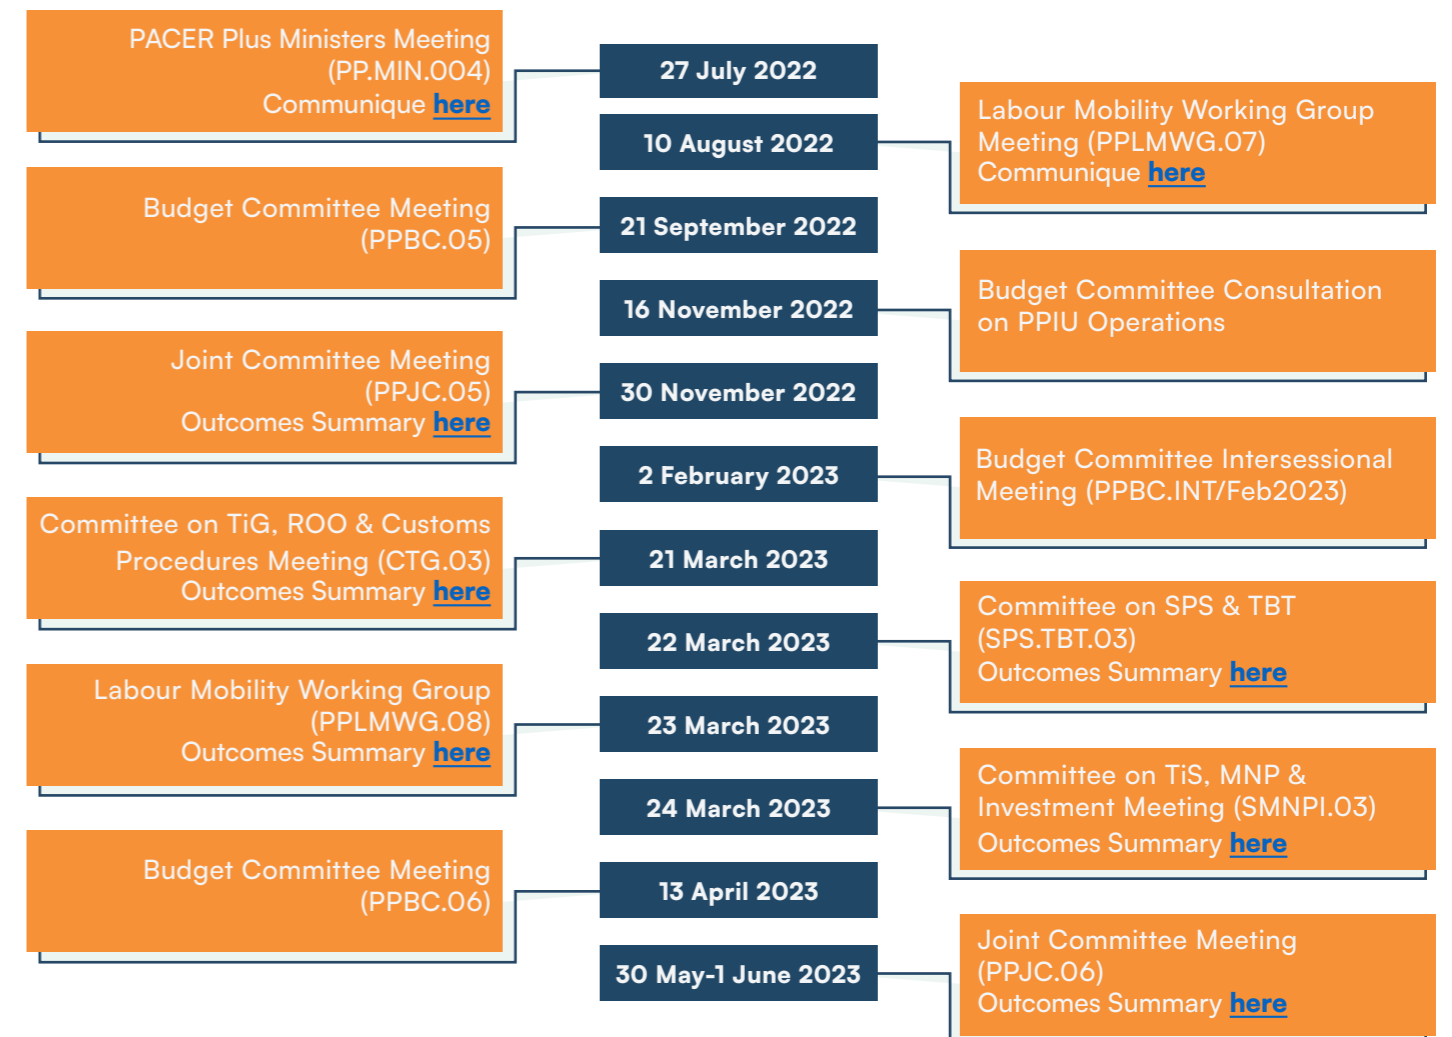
PACER Plus Ministers Meeting (PP.MIN.004) Communique here

27 July 2022

10 August 2022

Labour Mobility Working Group Meeting (PPLMWG.07) Communique here

Budget Committee Meeting (PPBC.05)

21 September 2022

16 November 2022

Budget Committee Consultation on PPIU Operations

Joint Committee Meeting (PPJC.05) Outcomes Summary here

30 November 2022

2 February 2023

Budget Committee Intersessional Meeting (PPBC.INT/Feb2023)

Committee on TiG, ROO & Customs Procedures Meeting (CTG.03) Outcomes Summary here

21 March 2023

22 March 2023

Committee on SPS & TBT (SPS.TBT.03) Outcomes Summary here

Labour Mobility Working Group (PPLMWG.08) Outcomes Summary here

23 March 2023

24 March 2023

Committee on TiS, MNP & Investment Meeting (SMNPI.03) Outcomes Summary here

Budget Committee Meeting (PPBC.06)

13 April 2023

30 May-1 June 2023

Joint Committee Meeting (PPJC.06) Outcomes Summary here